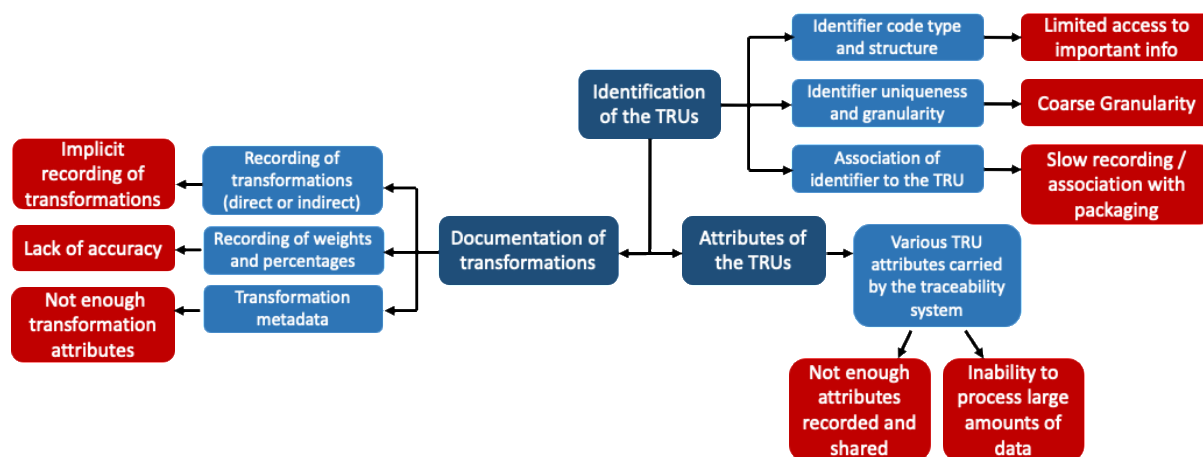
Identification of the TRUs

Identifier code type and structure

Limited access to important info

Identifier uniqueness and granularity

Coarse Granularity

Association of identifier to the TRU

Slow recording / association with packaging

Implicit recording of transformations

Recording of transformations (direct or indirect)

Lack of accuracy

Recording of weights and percentages

Not enough transformation attributes

Transformation metadata

Documentation of transformations

Attributes of the TRUs

Various TRU attributes carried by the traceability system

Not enough attributes recorded and shared

Inability to process large amounts of data